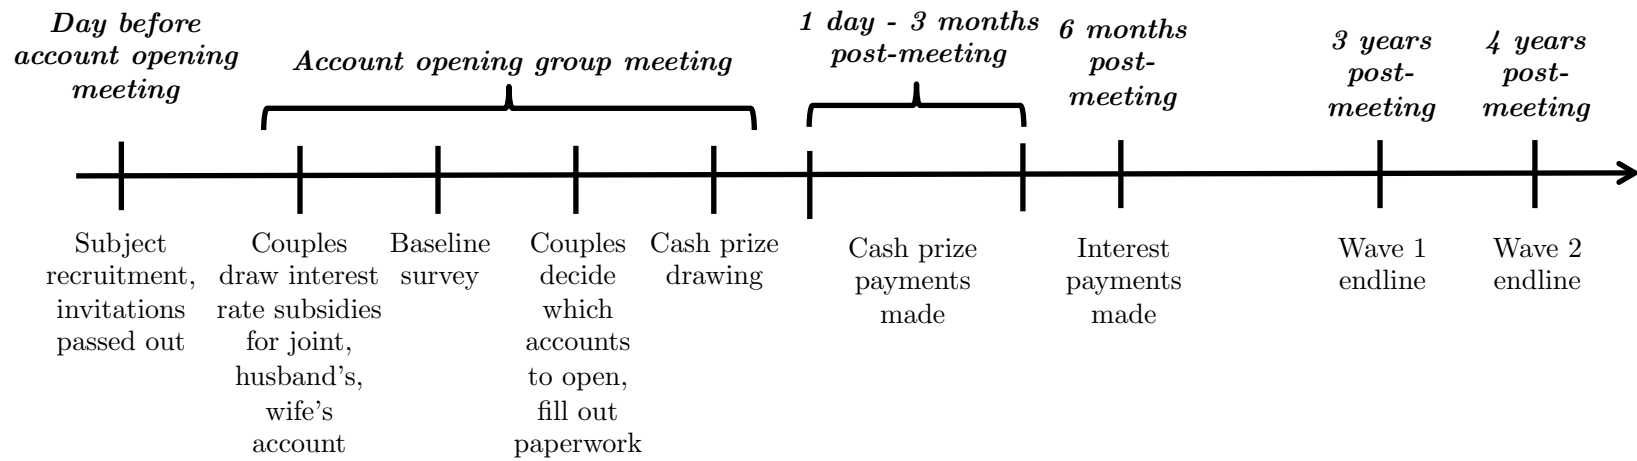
Day before account opening meeting

Account opening group meeting

1 day - 3 months post-meeting

6 months post-meeting

3 years post-meeting

4 years post-meeting

Subject recruitment, invitations passed out

Couples draw interest rate subsidies for joint, husband's, wife's account

Baseline survey

Couples decide which accounts to open, fill out paperwork

Cash prize drawing

Cash prize payments made

Interest payments made

Wave 1 endline

Wave 2 endline